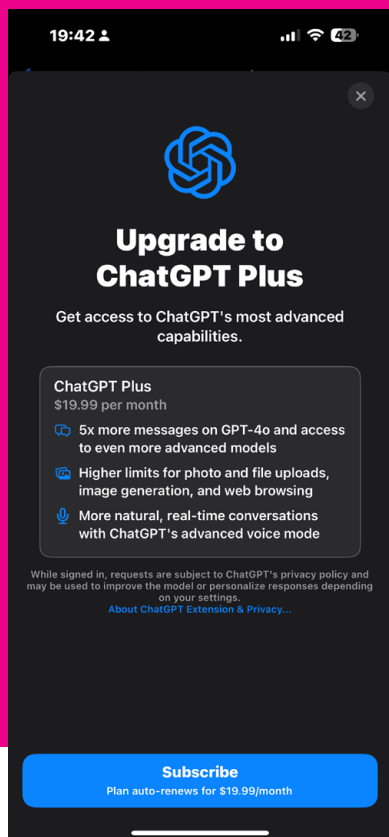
19:42

42

Upgrade to ChatGPT Plus

Get access to ChatGPT's most advanced capabilities.

ChatGPT Plus
$19.99 per month

5x more messages on GPT-4o and access to even more advanced models

Higher limits for photo and file uploads, image generation, and web browsing

More natural, real-time conversations with ChatGPT's advanced voice mode

While signed in, requests are subject to ChatGPT's privacy policy and may be used to improve the model or personalize responses depending on your settings.
About ChatGPT Extension & Privacy...

Subscribe
Plan auto-renews for $19.99/month